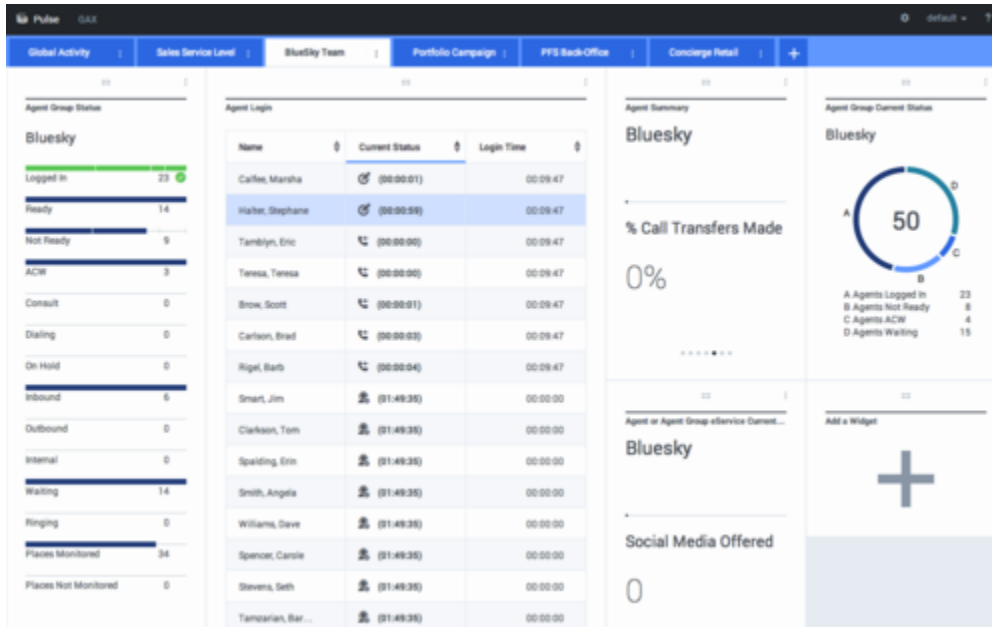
Pulse GAX

default

Global Activity | Sales Service Level | BlueSky Team | Portfolio Campaign | PFS Back-Office | Concierge Retail | +

Agent Group Status

Bluesky

Logged In 23
Ready 14
Not Ready 9
ACW 3
Consult 0
Dialing 0
On Hold 0
Inbound 6
Outbound 0
Internal 0
Waiting 14
Ringing 0
Places Monitored 34
Places Not Monitored 0

Agent Login

| Name | Current Status | Login Time |
|---|---|---|
| Calfee, Marsha | (00:00:01) | 00:09:47 |
| Halter, Stephane | (00:00:59) | 00:09:47 |
| Tamblyn, Eric | (00:00:00) | 00:09:47 |
| Teresa, Teresa | (00:00:00) | 00:09:47 |
| Brow, Scott | (00:00:01) | 00:09:47 |
| Carlson, Brad | (00:00:03) | 00:09:47 |
| Rigel, Barb | (00:00:04) | 00:09:47 |
| Smart, Jim | (01:49:35) | 00:00:00 |
| Clarkson, Tom | (01:49:35) | 00:00:00 |
| Spalding, Erin | (01:49:35) | 00:00:00 |
| Smith, Angela | (01:49:35) | 00:00:00 |
| Williams, Dave | (01:49:35) | 00:00:00 |
| Spencer, Carole | (01:49:35) | 00:00:00 |
| Stevens, Seth | (01:49:35) | 00:00:00 |
| Tamzarian, Bar... | (01:49:35) | 00:00:00 |

Agent Summary

Bluesky

% Call Transfers Made

0%

Agent Group Current Status

Bluesky

50

A B C D

A Agents Logged In 23
B Agents Not Ready 8
C Agents ACW 4
D Agents Waiting 15

Agent or Agent Group eService Current...

Bluesky

Social Media Offered

0

Add a Widget

+